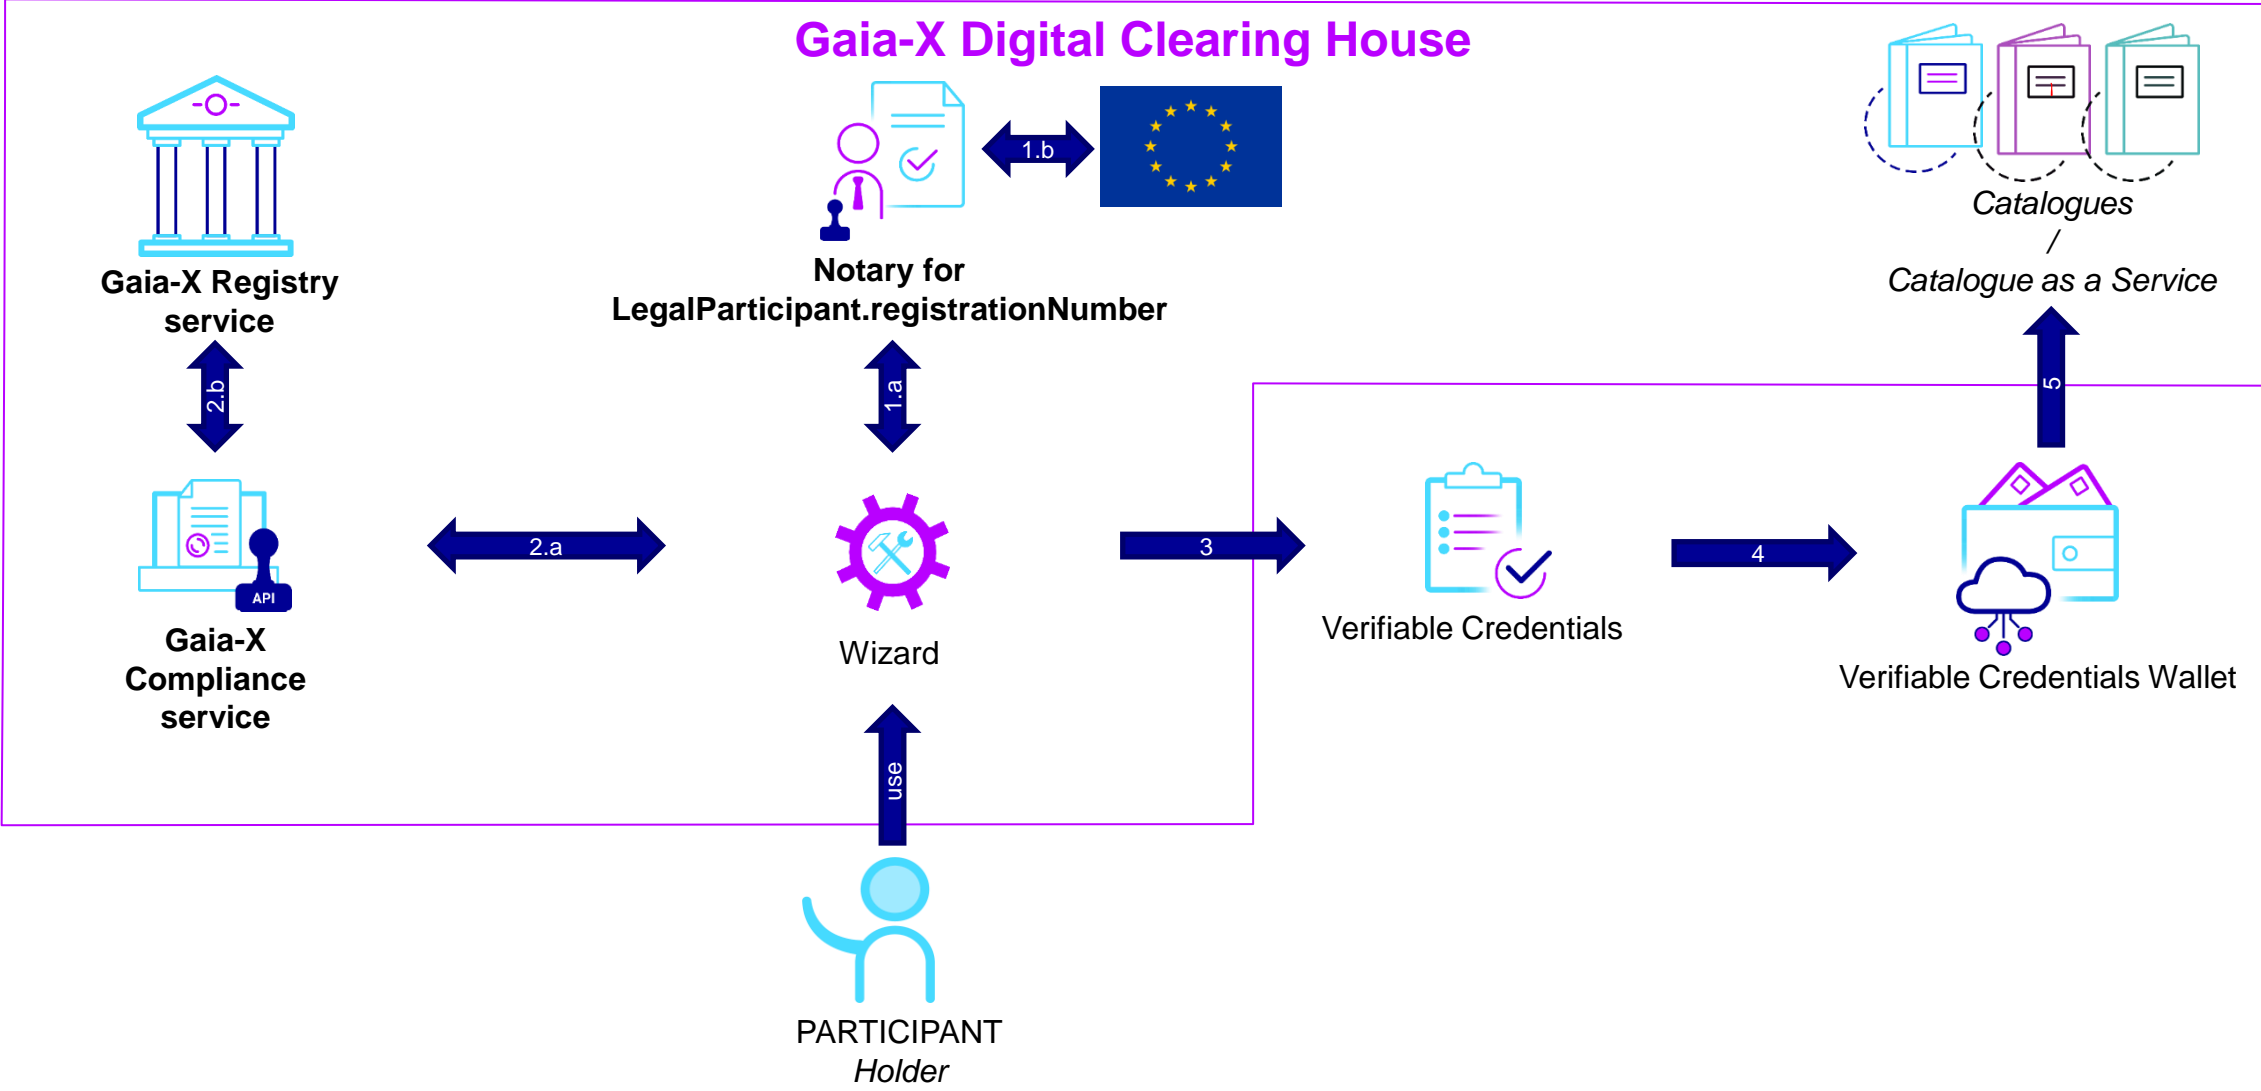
Gaia-X Digital Clearing House

Gaia-X Registry service

Notary for LegalParticipant.registrationNumber

1.b

Catalogues
/
Catalogue as a Service

2.b

1.a

5

API

Gaia-X Compliance service

2.a

Wizard

3

Verifiable Credentials

4

Verifiable Credentials Wallet

use

PARTICIPANT
Holder